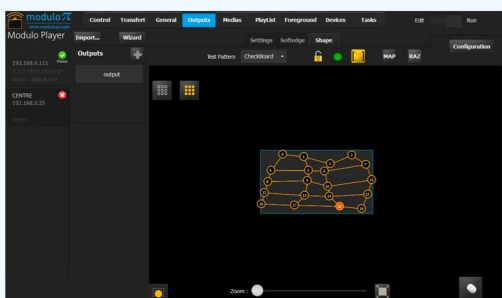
modulo π
www.modulo-pi.com
Modulo Player

Control Transfert General Outputs Medias Playlist Foreground Devices Tasks Edit Run

Import... Wizard

192.168.0.111
Master
1.20 (Web 2013 07
Show - default.mxt

CENTRE
192.168.0.25

Show

Outputs
output

Settings Softedge Shape
Configuration

Test Pattern CheckBoard

MAP RAZ

Zoom :